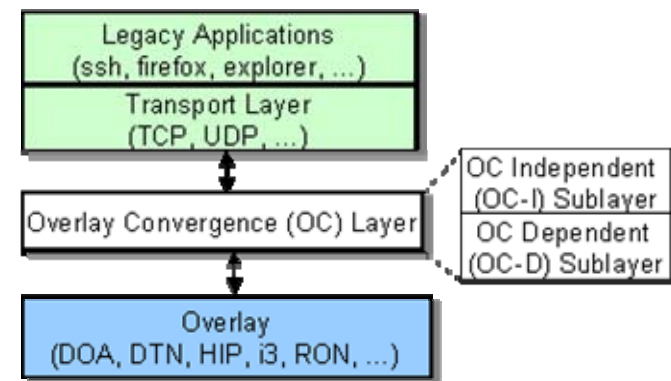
Legacy Applications
(ssh, firefox, explorer, ...)

Transport Layer
(TCP, UDP, ...)

Overlay Convergence (OC) Layer

OC Independent
(OC-I) Sublayer

OC Dependent
(OC-D) Sublayer

Overlay
(DOA, DTN, HIP, i3, RON, ...)